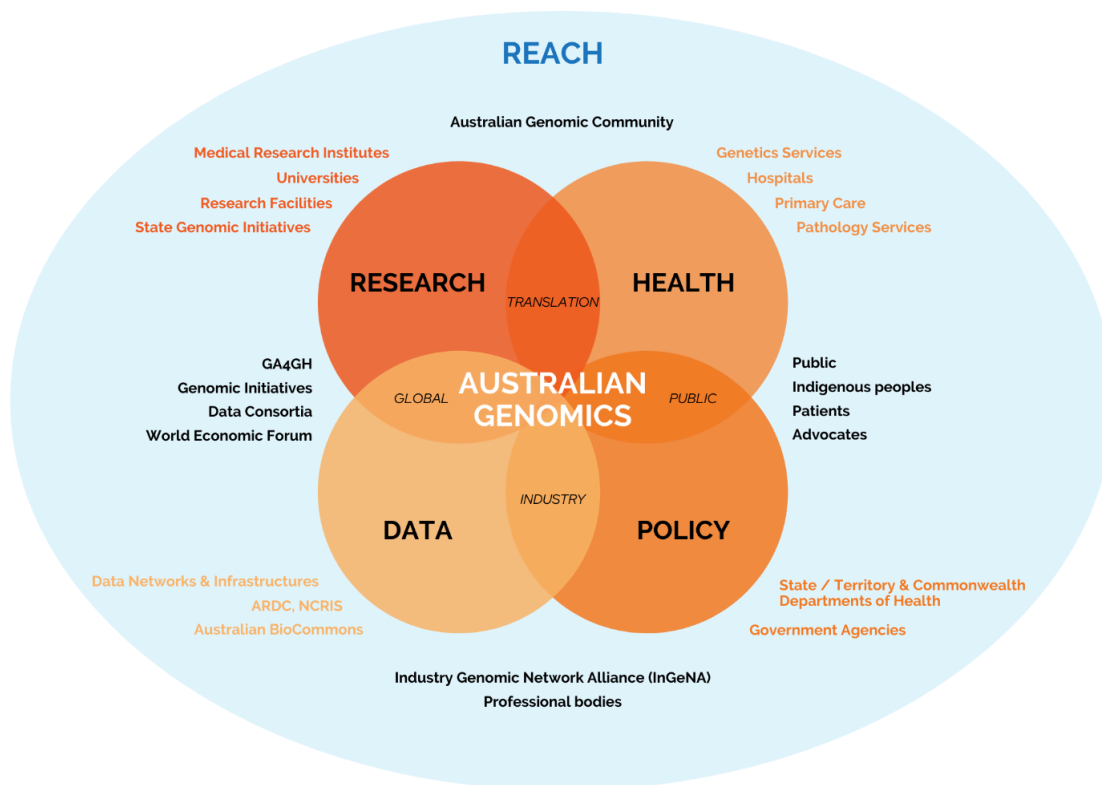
REACH

Australian Genomic Community

Medical Research Institutes
Universities
Research Facilities
State Genomic Initiatives

Genetics Services
Hospitals
Primary Care
Pathology Services

RESEARCH

TRANSLATION

HEALTH

GA4GH
Genomic Initiatives
Data Consortia
World Economic Forum

GLOBAL

AUSTRALIAN GENOMICS

PUBLIC

Public
Indigenous peoples
Patients
Advocates

INDUSTRY

DATA

POLICY

Data Networks & Infrastructures
ARDC, NCRIS
Australian BioCommons

State / Territory & Commonwealth Departments of Health
Government Agencies

Industry Genomic Network Alliance (InGeNA)
Professional bodies